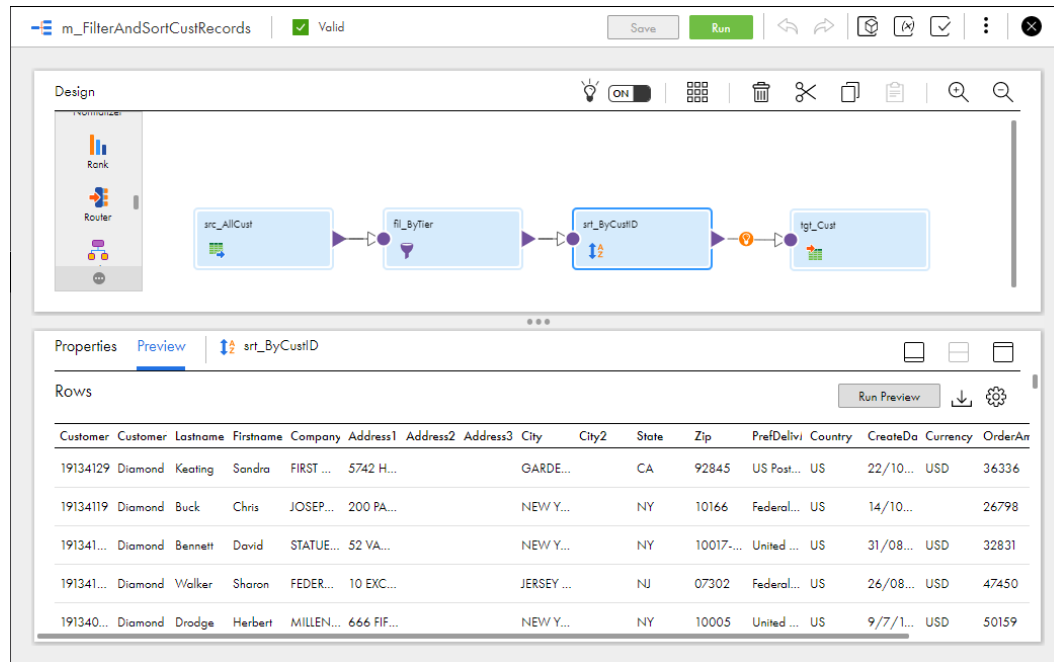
m_FilterAndSortCustRecords

Valid

Save

Run

Design

ON

Normalizer

Rank

Router

src_AllCust

fil_ByTier

srt_ByCustID

tgt_Cust

Properties

Preview

srt_ByCustID

Rows

Run Preview

| Customer | Customer | Lastname | Firstname | Company | Address1 | Address2 | Address3 | City | City2 | State | Zip | PrefDeli | Country | CreateDa | Currency | OrderAm |
|---|---|---|---|---|---|---|---|---|---|---|---|---|---|---|---|---|
| 19134129 | Diamond | Keating | Sandra | FIRST ... | 5742 H... | | | GARDE... | | CA | 92845 | US Post... | US | 22/10... | USD | 36336 |
| 19134119 | Diamond | Buck | Chris | JOSEP... | 200 PA... | | | NEW Y... | | NY | 10166 | Federal... | US | 14/10... | | 26798 |
| 191341... | Diamond | Bennett | David | STATUE... | 52 VA... | | | NEW Y... | | NY | 10017-... | United ... | US | 31/08... | USD | 32831 |
| 191341... | Diamond | Walker | Sharon | FEDER... | 10 EXC... | | | JERSEY ... | | NJ | 07302 | Federal... | US | 26/08... | USD | 47450 |
| 191340... | Diamond | Drodge | Herbert | MILLEN... | 666 FIF... | | | NEW Y... | | NY | 10005 | United ... | US | 9/7/1... | USD | 50159 |